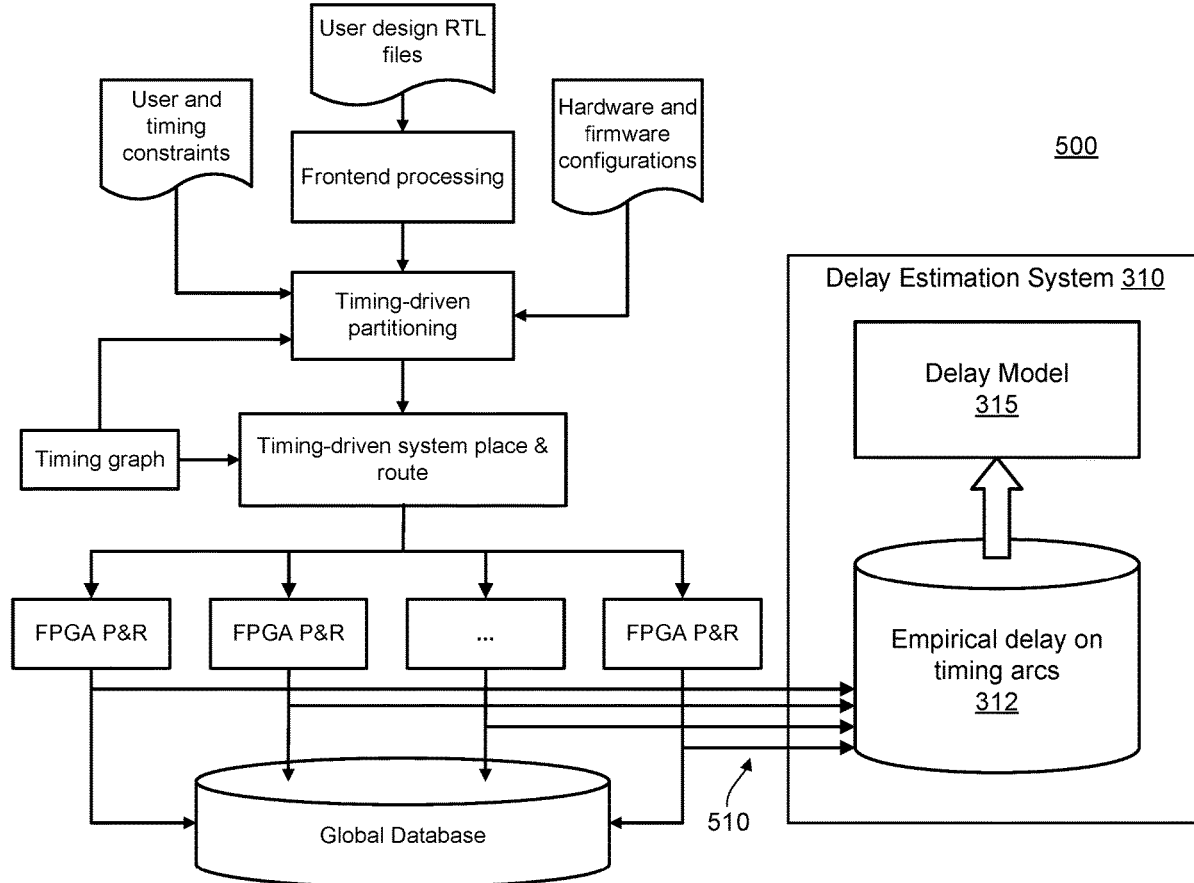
User design RTL files

User and timing constraints

Hardware and firmware configurations

500

Frontend processing

Timing-driven partitioning

Delay Estimation System 310

Delay Model
315

Timing graph

Timing-driven system place & route

FPGA P&R

FPGA P&R

...

FPGA P&R

Empirical delay on timing arcs
312

Global Database

510